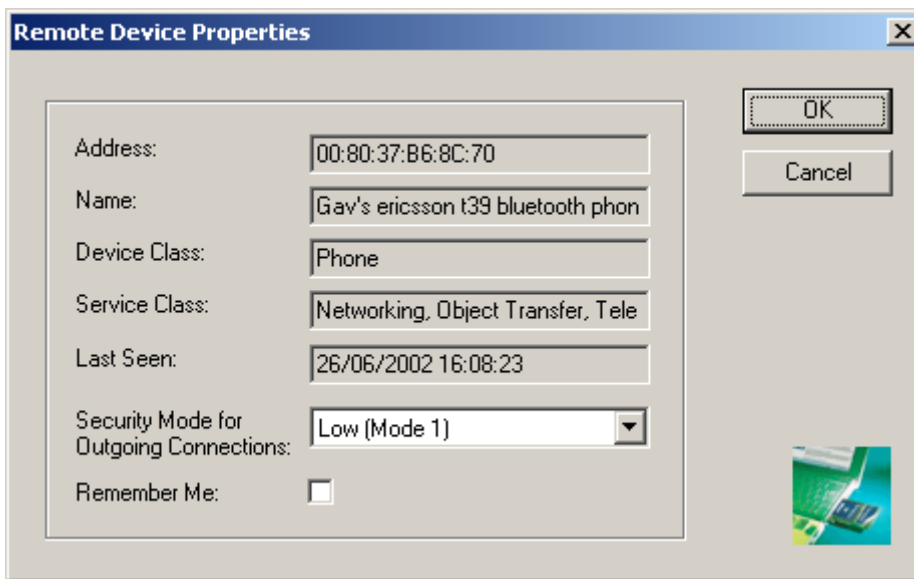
Remote Device Properties

X

OK

Cancel

Address: 00:80:37:B6:8C:70

Name: Gav's ericsson t39 bluetooth phon

Device Class: Phone

Service Class: Networking, Object Transfer, Tele

Last Seen: 26/06/2002 16:08:23

Security Mode for Outgoing Connections: Low (Mode 1)

Remember Me: